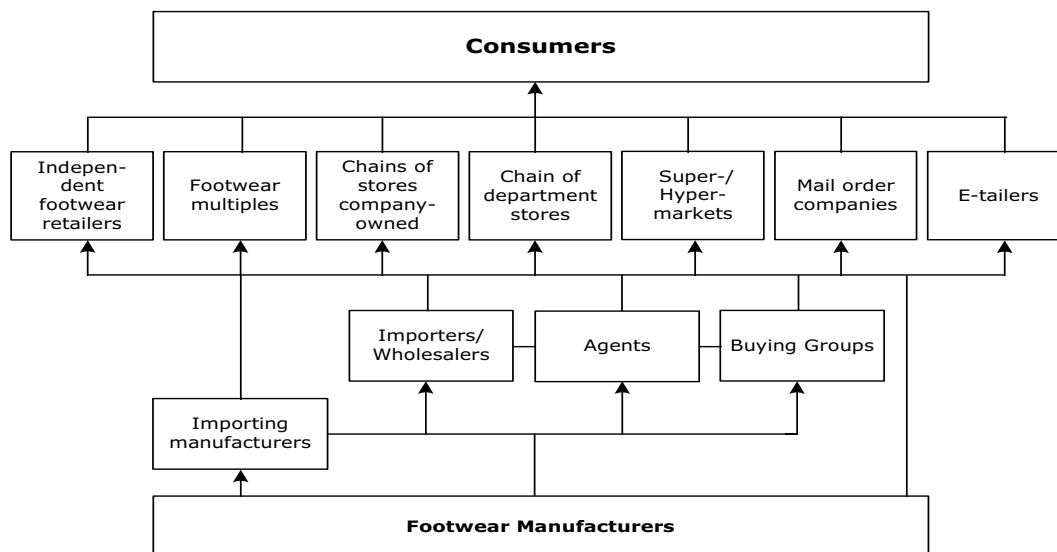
Consumers

Independent footwear retailers

Footwear multiples

Chains of stores company-owned

Chain of department stores

Super-/ Hyper-markets

Mail order companies

E-tailers

Importers/ Wholesalers

Agents

Buying Groups

Importing manufacturers

Footwear Manufacturers